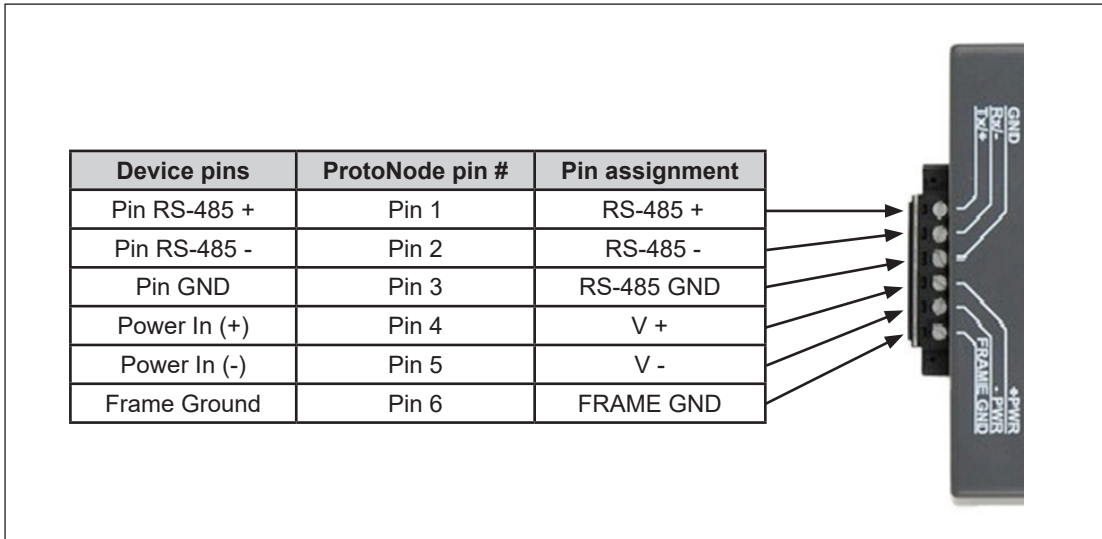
| Device pins | ProtoNode pin # | Pin assignment |
|---|---|---|
| Pin RS-485 + | Pin 1 | RS-485 + |
| Pin RS-485 - | Pin 2 | RS-485 - |
| Pin GND | Pin 3 | RS-485 GND |
| Power In (+) | Pin 4 | V + |
| Power In (-) | Pin 5 | V - |
| Frame Ground | Pin 6 | FRAME GND |

GND
Rx/-
Tx/+

+PWR
- PWR
FRAME GND